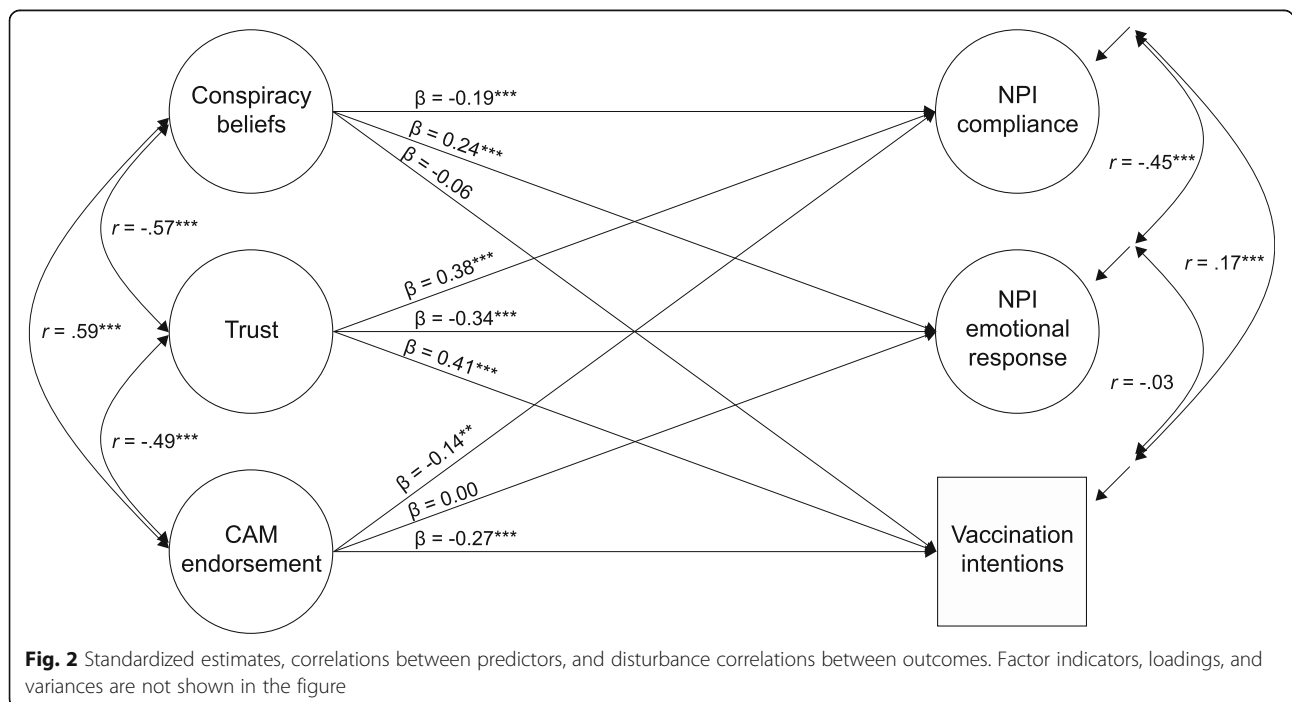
Conspiracy beliefs

β = -0.19***

β = 0.24***

β = -0.06

NPI compliance

r = -.45***

r = -.57***

r = .17***

r = .59***

Trust

β = 0.38***

β = -0.34***

β = 0.41***

NPI emotional response

r = -.03

r = -.49***

β = -0.14**

β = 0.00

CAM endorsement

β = -0.27***

Vaccination intentions

**Fig. 2** Standardized estimates, correlations between predictors, and disturbance correlations between outcomes. Factor indicators, loadings, and variances are not shown in the figure